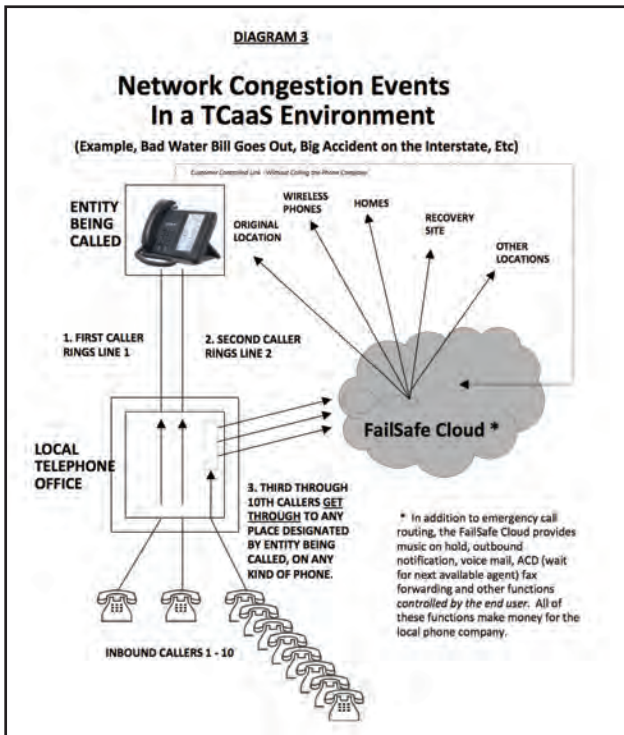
DIAGRAM 3

Network Congestion Events In a TCaaS Environment

(Example, Bad Water Bill Goes Out, Big Accident on the Interstate, Etc)

Customer Controlled Link - Without Calling the Phone Company

ENTITY BEING CALLED

ORIGINAL LOCATION

WIRELESS PHONES

HOMES

RECOVERY SITE

OTHER LOCATIONS

1. FIRST CALLER RINGS LINE 1

2. SECOND CALLER RINGS LINE 2

FailSafe Cloud *

LOCAL TELEPHONE OFFICE

3. THIRD THROUGH 10TH CALLERS GET THROUGH TO ANY PLACE DESIGNATED BY ENTITY BEING CALLED, ON ANY KIND OF PHONE.

* In addition to emergency call routing, the FailSafe Cloud provides music on hold, outbound notification, voice mail, ACD (wait for next available agent) fax forwarding and other functions controlled by the end user. All of these functions make money for the local phone company.

INBOUND CALLERS 1 - 10